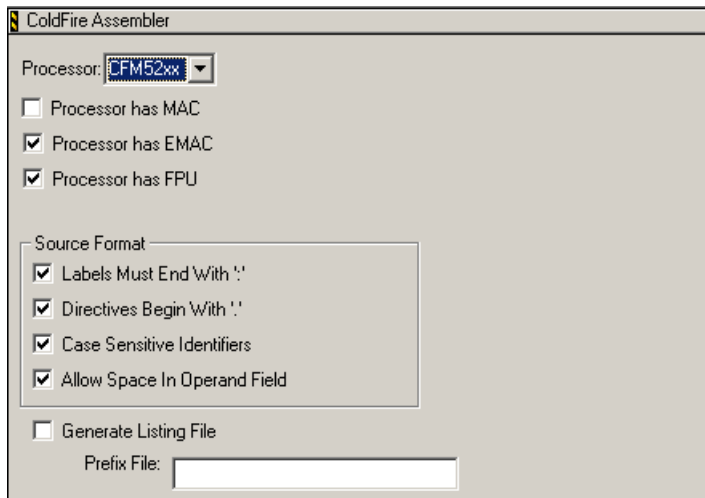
ColdFire Assembler

Processor: CFM52xx

Processor has MAC

Processor has EMAC

Processor has FPU

Source Format

Labels Must End With ':'

Directives Begin With '.'

Case Sensitive Identifiers

Allow Space In Operand Field

Generate Listing File

Prefix File: